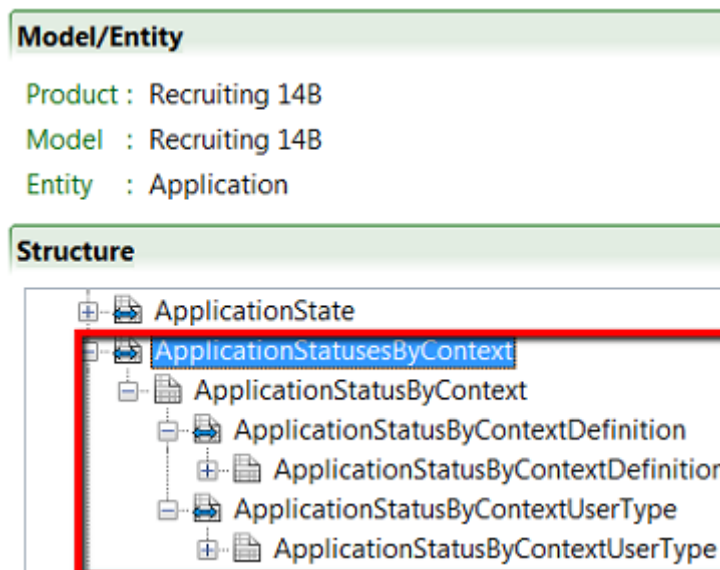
Model/Entity

Product : Recruiting 14B
Model : Recruiting 14B
Entity : Application

Structure

ApplicationState
ApplicationStatusesByContext
ApplicationStatusByContext
ApplicationStatusByContextDefinition
ApplicationStatusByContextDefinitio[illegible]
ApplicationStatusByContextUserType
ApplicationStatusByContextUserType